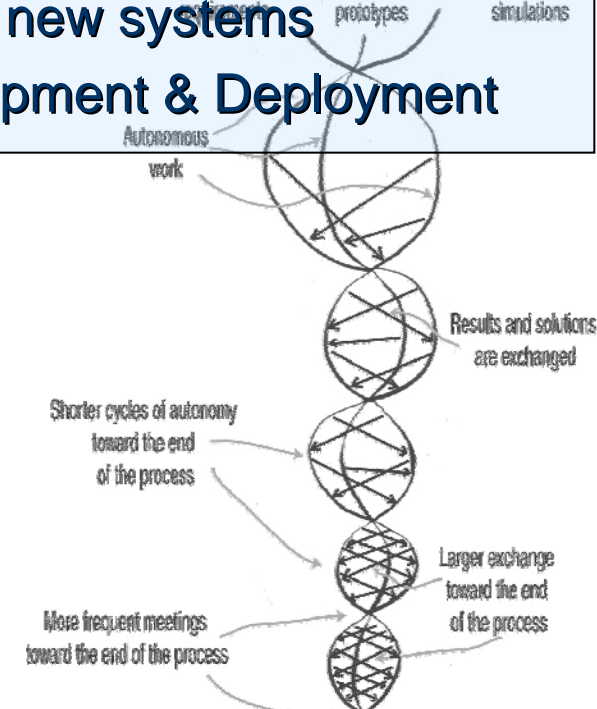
new systems

pment & Deployment

prototypes

simulations

Autonomous work

Results and solutions are exchanged

Shorter cycles of autonomy toward the end of the process

Larger exchange toward the end of the process

More frequent meetings toward the end of the process